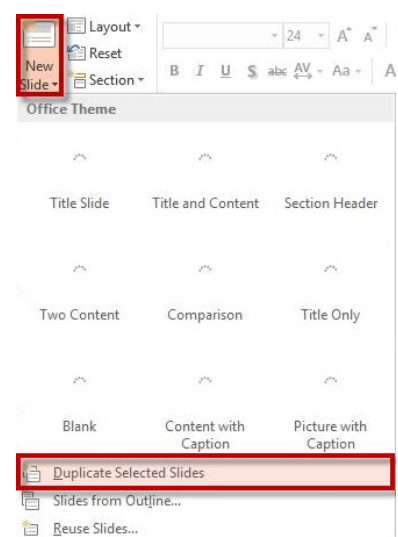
New Slide ▾

Layout ▾

Reset

Section ▾

24

A A

B I U S abc AV ▾ Aa ▾ A

Office Theme

Title Slide

Title and Content

Section Header

Two Content

Comparison

Title Only

Blank

Content with Caption

Picture with Caption

Duplicate Selected Slides

Slides from Outline...

Reuse Slides...